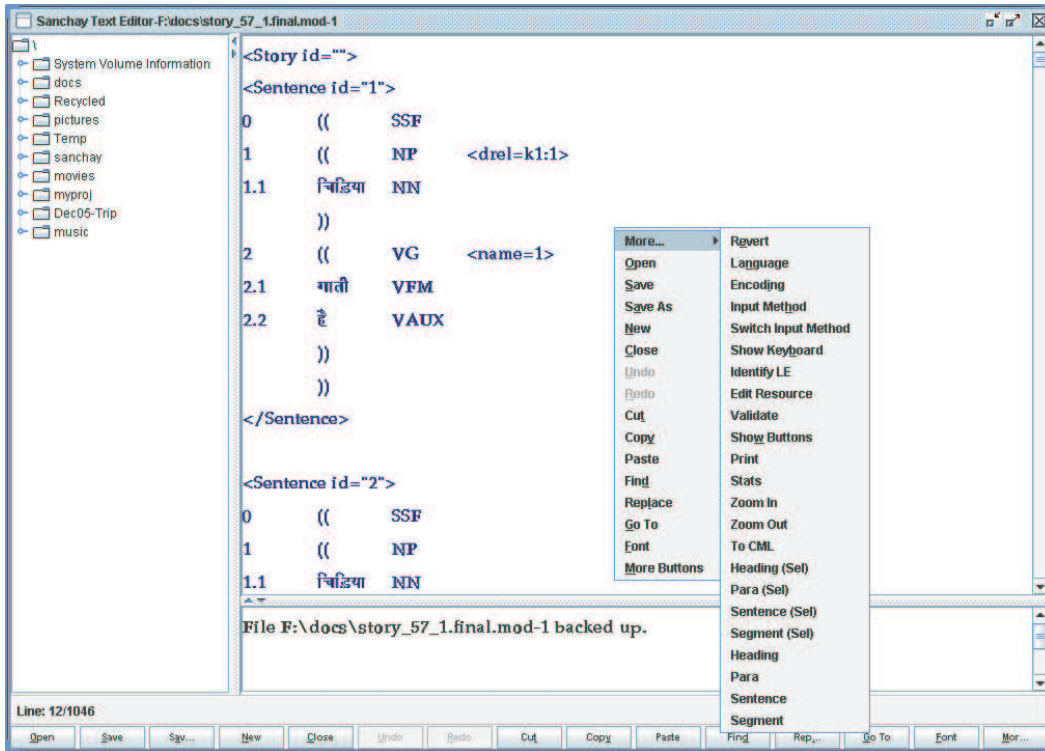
Sanchay Text Editor-F:\docs\story_57_1.final.mod-1

\
System Volume Information
docs
Recycled
pictures
Temp
sanchay
movies
myproj
Dec05-Trip
music

<Story id="">
<Sentence id="1">
0 (( SSF
1 (( NP <drel=k1:1>
1.1 चिड़िया NN
))
2 (( VG <name=1>
2.1 गाती VFM
2.2 है VAUX
))
))
</Sentence>

<Sentence id="2">
0 (( SSF
1 (( NP
1.1 चिड़िया NN

More...
Open
Save
Save As
New
Close
Undo
Redo
Cut
Copy
Paste
Find
Replace
Go To
Font
More Buttons

Revert
Language
Encoding
Input Method
Switch Input Method
Show Keyboard
Identify LE
Edit Resource
Validate
Show Buttons
Print
Stats
Zoom In
Zoom Out
To CML
Heading (Sel)
Para (Sel)
Sentence (Sel)
Segment (Sel)
Heading
Para
Sentence
Segment

File F:\docs\story_57_1.final.mod-1 backed up.

Line: 12/1046

Open Save Sav... New Close Undo Redo Cut Copy Paste Find Rep... Go To Font Mor...